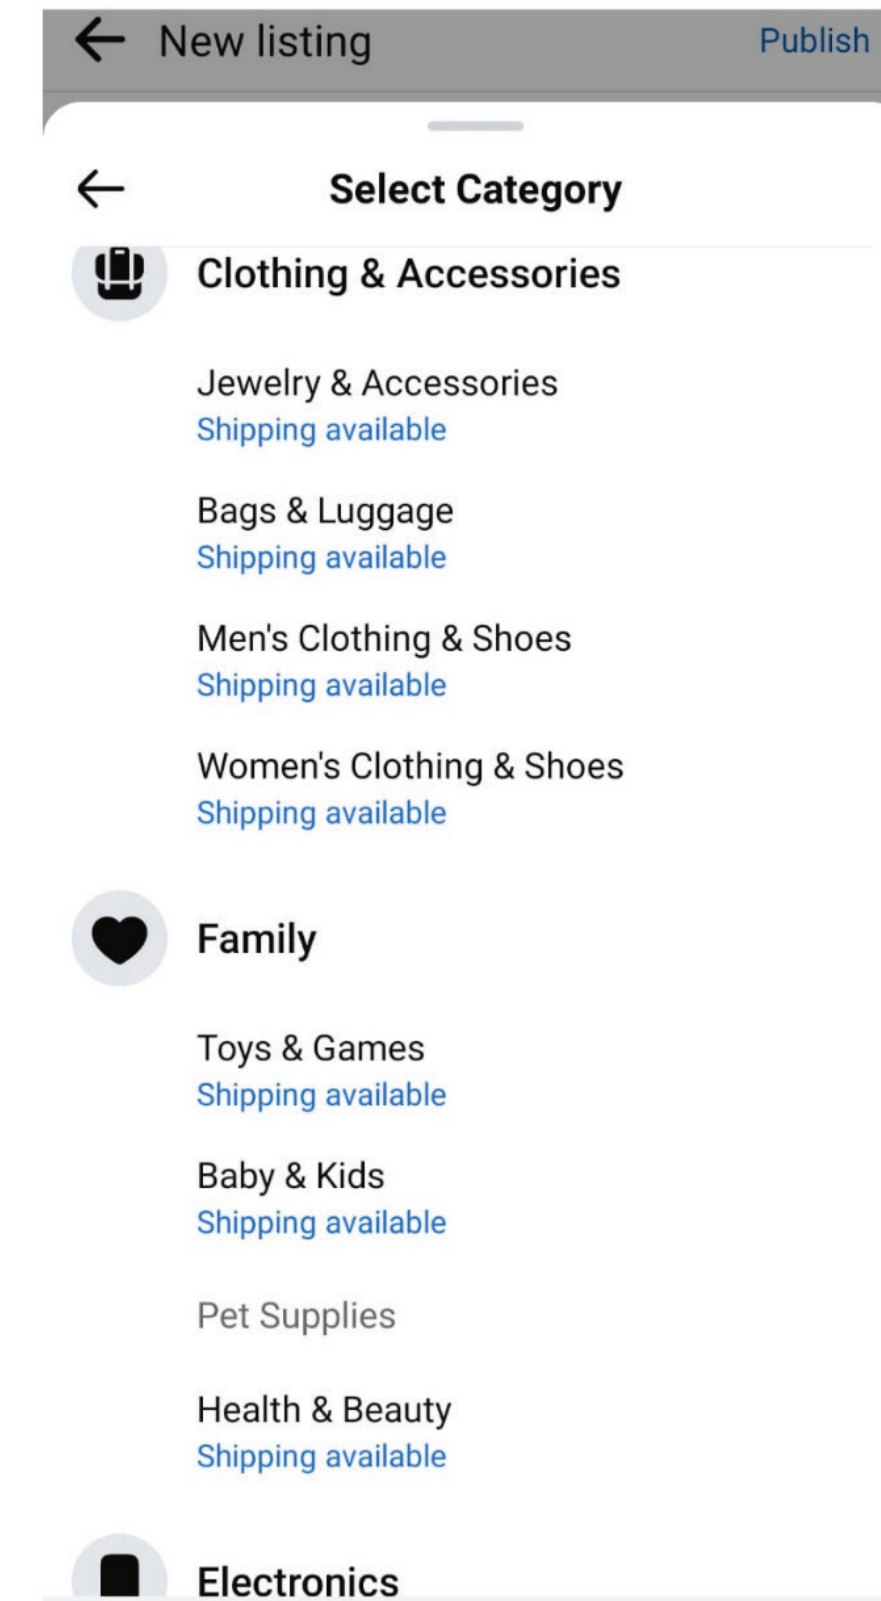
New listing

Publish

Select Category

Clothing & Accessories

Jewelry & Accessories
Shipping available

Bags & Luggage
Shipping available

Men's Clothing & Shoes
Shipping available

Women's Clothing & Shoes
Shipping available

Family

Toys & Games
Shipping available

Baby & Kids
Shipping available

Pet Supplies

Health & Beauty
Shipping available

Electronics